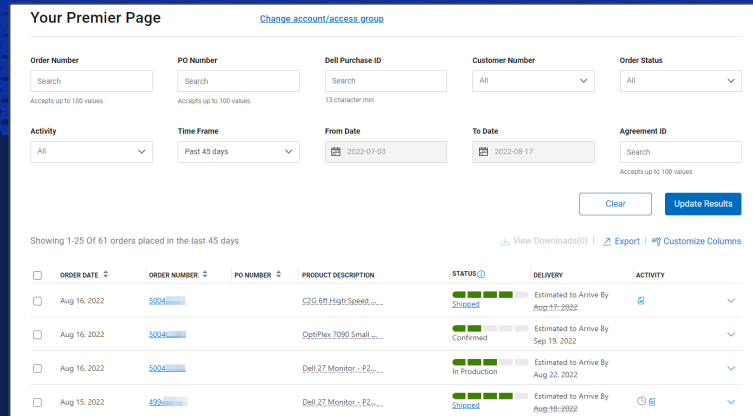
Your Premier Page

Change account/access group

Order Number
Search
Accepts up to 100 values.

PO Number
Search
Accepts up to 100 values.

Dell Purchase ID
Search
13 character min.

Customer Number
All

Order Status
All

Activity
All

Time Frame
Past 45 days

From Date
2022-07-03

To Date
2022-08-17

Agreement ID
Search
Accepts up to 100 values

Clear

Update Results

Showing 1-25 Of 61 orders placed in the last 45 days

View Downloads(0) | Export | Customize Columns

| | ORDER DATE | ORDER NUMBER | PO NUMBER | PRODUCT DESCRIPTION | STATUS | DELIVERY | ACTIVITY |
|---|---|---|---|---|---|---|---|
| | Aug 16, 2022 | 5004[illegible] | | C2G 6ft High Speed ... | Shipped | Estimated to Arrive By Aug 17, 2022 | |
| | Aug 16, 2022 | 5004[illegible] | | OptiPlex 7090 Small ... | Confirmed | Estimated to Arrive By Sep 19, 2022 | |
| | Aug 16, 2022 | 5004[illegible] | | Dell 27 Monitor - P2... | In Production | Estimated to Arrive By Aug 22, 2022 | |
| | Aug 15, 2022 | 499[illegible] | | Dell 27 Monitor - P2... | Shipped | Estimated to Arrive By Aug 18, 2022 | |